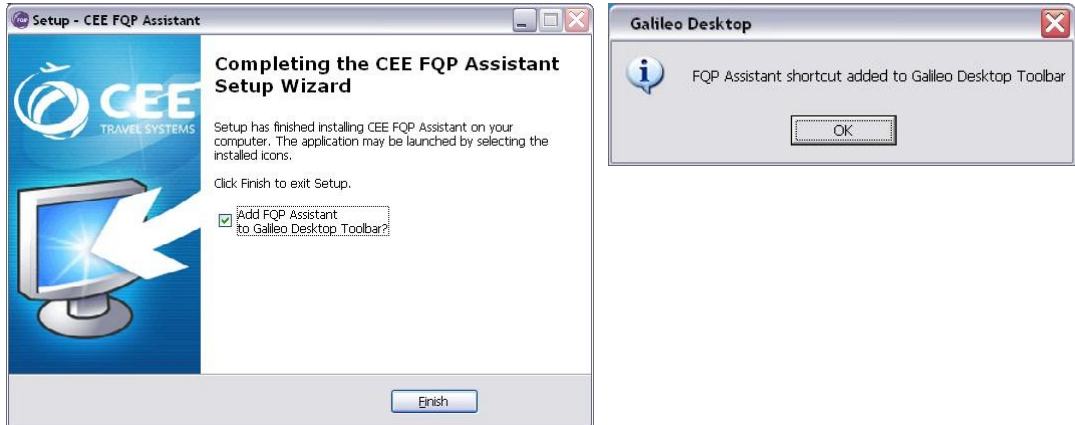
Setup - CEE FQP Assistant

CEE
TRAVEL SYSTEMS

Completing the CEE FQP Assistant Setup Wizard

Setup has finished installing CEE FQP Assistant on your computer. The application may be launched by selecting the installed icons.

Click Finish to exit Setup.

Add FQP Assistant to Galileo Desktop Toolbar?

Finish

Galileo Desktop

FQP Assistant shortcut added to Galileo Desktop Toolbar

OK